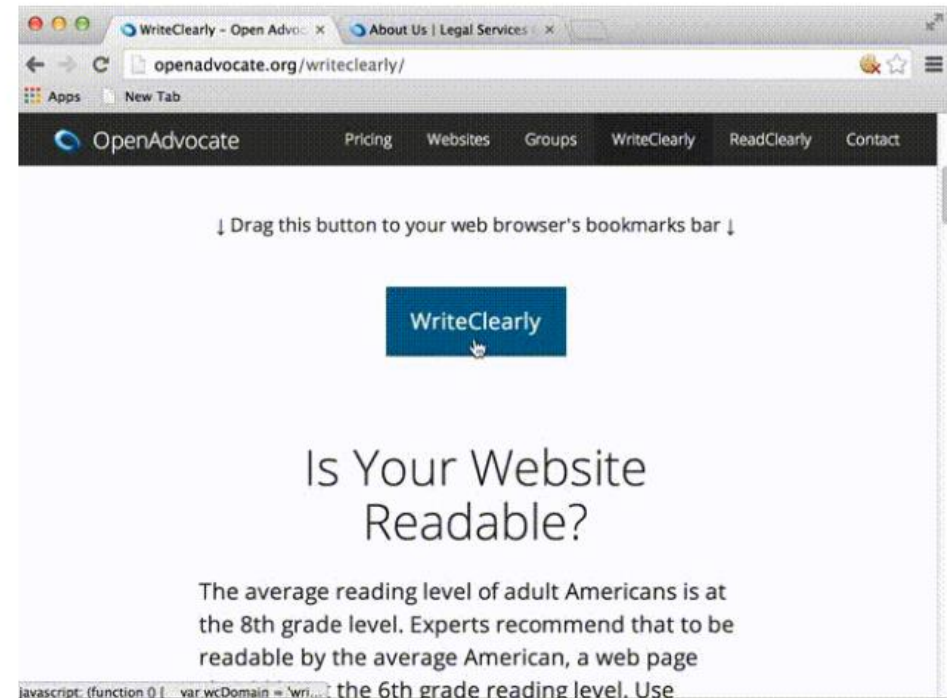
WriteClearly - Open Advoc ×
About Us | Legal Services ×
openadvocate.org/writeclearly/
Apps
New Tab
OpenAdvocate
Pricing
Websites
Groups
WriteClearly
ReadClearly
Contact

↓ Drag this button to your web browser's bookmarks bar ↓

WriteClearly

Is Your Website Readable?

The average reading level of adult Americans is at the 8th grade level. Experts recommend that to be readable by the average American, a web page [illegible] the 6th grade reading level. Use

javascript: (function () { var wcDomain = 'wri...